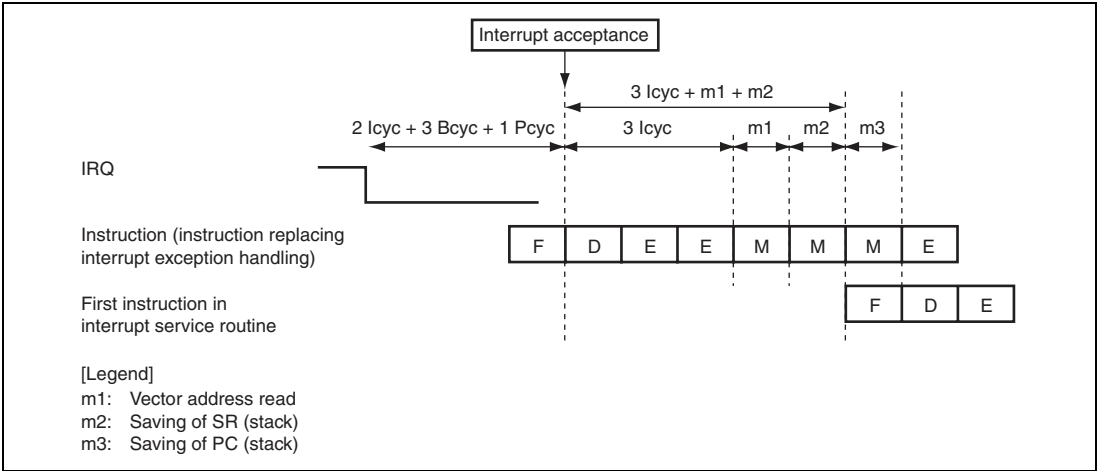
Interrupt acceptance

3 Icyc + m1 + m2

2 Icyc + 3 Bcyc + 1 Pcyc

3 Icyc

m1

m2

m3

IRQ

Instruction (instruction replacing interrupt exception handling)

F D E E M M M E

First instruction in interrupt service routine

F D E

[Legend]
m1: Vector address read
m2: Saving of SR (stack)
m3: Saving of PC (stack)